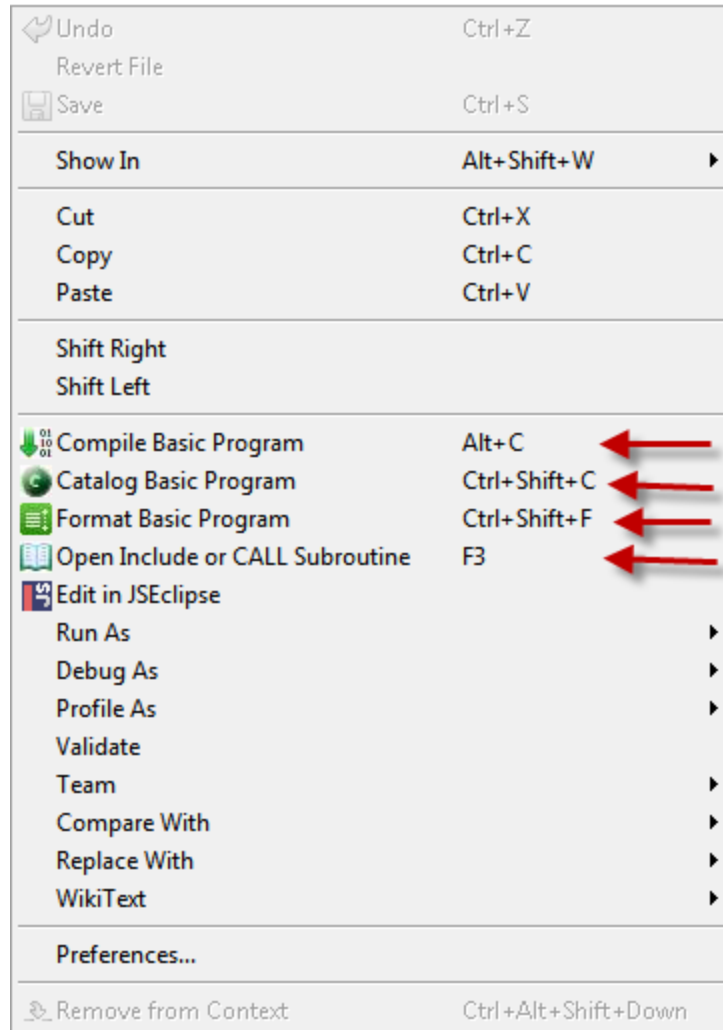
Undo Ctrl+Z
Revert File
Save Ctrl+S

Show In Alt+Shift+W

Cut Ctrl+X
Copy Ctrl+C
Paste Ctrl+V

Shift Right
Shift Left

Compile Basic Program Alt+C
Catalog Basic Program Ctrl+Shift+C
Format Basic Program Ctrl+Shift+F
Open Include or CALL Subroutine F3
Edit in JSEclipse
Run As
Debug As
Profile As
Validate
Team
Compare With
Replace With
WikiText

Preferences...

Remove from Context Ctrl+Alt+Shift+Down